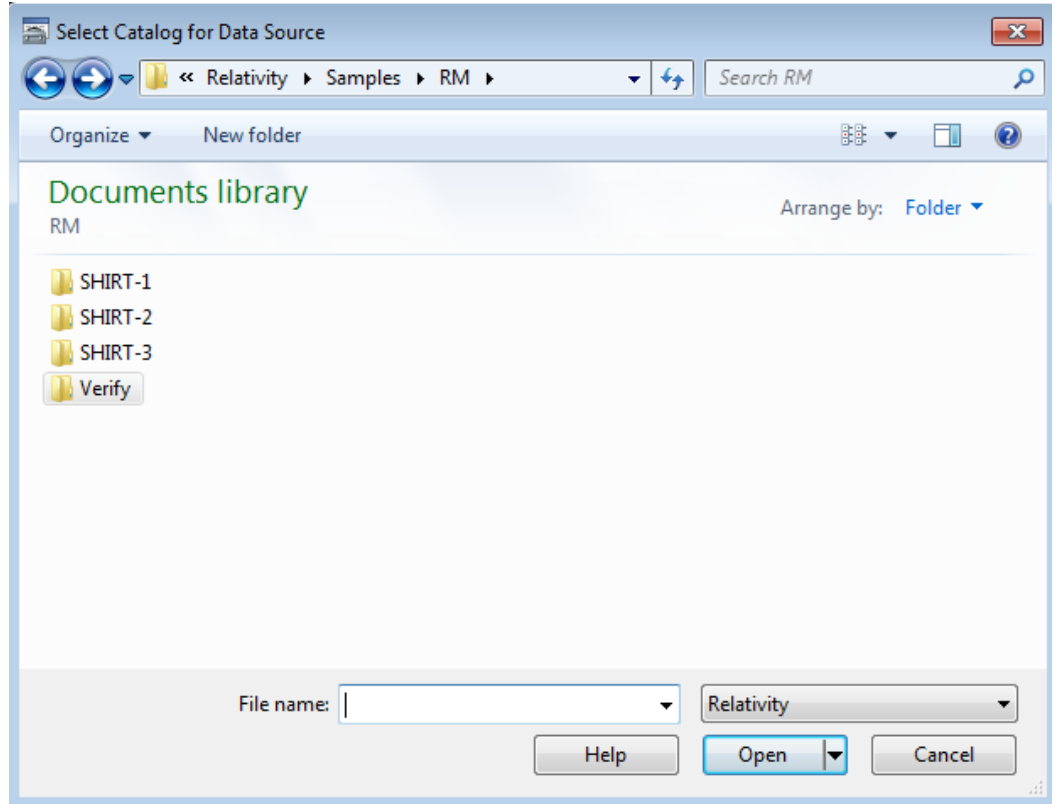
Select Catalog for Data Source

« Relativity ▸ Samples ▸ RM ▸

Search RM

Organize ▾ New folder

Documents library
RM

Arrange by: Folder ▾

SHIRT-1
SHIRT-2
SHIRT-3
Verify

File name:

Relativity

Help
Open
Cancel